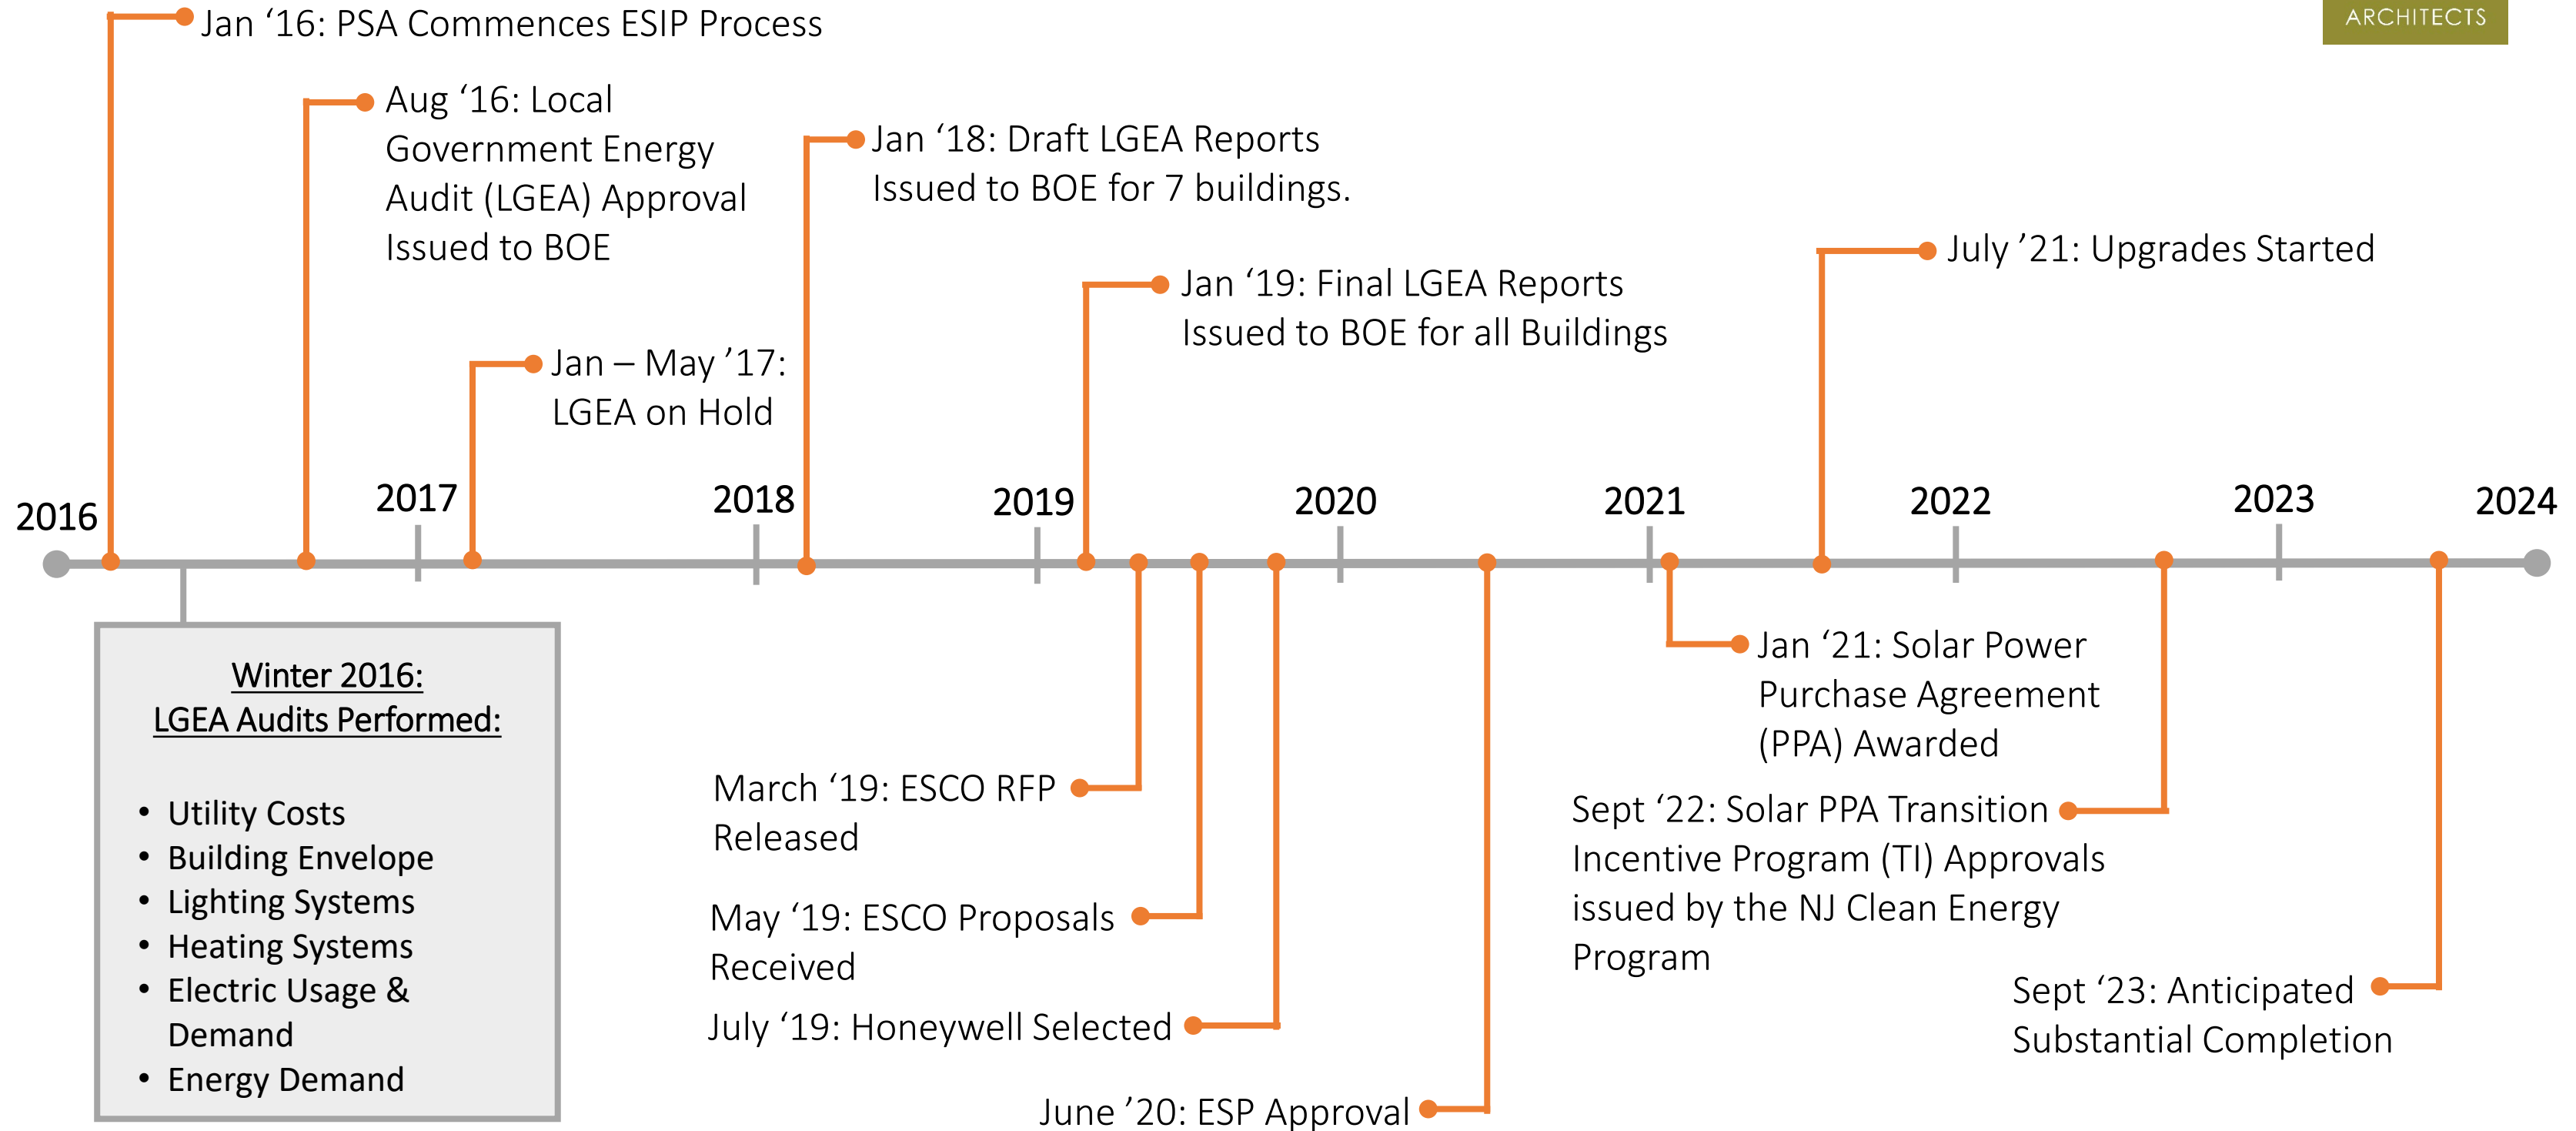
ARCHITECTS

Jan ‘16: PSA Commences ESIP Process

Aug ‘16: Local Government Energy Audit (LGEA) Approval Issued to BOE

Jan ‘18: Draft LGEA Reports Issued to BOE for 7 buildings.

July ’21: Upgrades Started

Jan ‘19: Final LGEA Reports Issued to BOE for all Buildings

Jan – May ’17: LGEA on Hold

2016

2017

2018

2019

2020

2021

2022

2023

2024

Winter 2016:
LGEA Audits Performed:

• Utility Costs
• Building Envelope
• Lighting Systems
• Heating Systems
• Electric Usage & Demand
• Energy Demand

Jan ‘21: Solar Power Purchase Agreement (PPA) Awarded

March ‘19: ESCO RFP Released

Sept ‘22: Solar PPA Transition Incentive Program (TI) Approvals issued by the NJ Clean Energy Program

May ‘19: ESCO Proposals Received

Sept ‘23: Anticipated Substantial Completion

July ‘19: Honeywell Selected

June ’20: ESP Approval